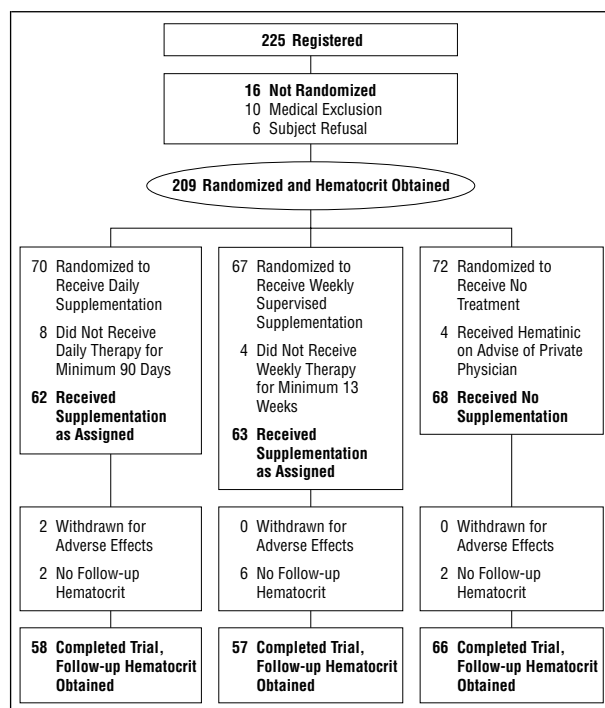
225 Registered

16 Not Randomized
10 Medical Exclusion
6 Subject Refusal

209 Randomized and Hematocrit Obtained

70 Randomized to Receive Daily Supplementation

8 Did Not Receive Daily Therapy for Minimum 90 Days

62 Received Supplementation as Assigned

2 Withdrawn for Adverse Effects

2 No Follow-up Hematocrit

58 Completed Trial, Follow-up Hematocrit Obtained

67 Randomized to Receive Weekly Supervised Supplementation

4 Did Not Receive Weekly Therapy for Minimum 13 Weeks

63 Received Supplementation as Assigned

0 Withdrawn for Adverse Effects

6 No Follow-up Hematocrit

57 Completed Trial, Follow-up Hematocrit Obtained

72 Randomized to Receive No Treatment

4 Received Hematinic on Advise of Private Physician

68 Received No Supplementation

0 Withdrawn for Adverse Effects

2 No Follow-up Hematocrit

66 Completed Trial, Follow-up Hematocrit Obtained